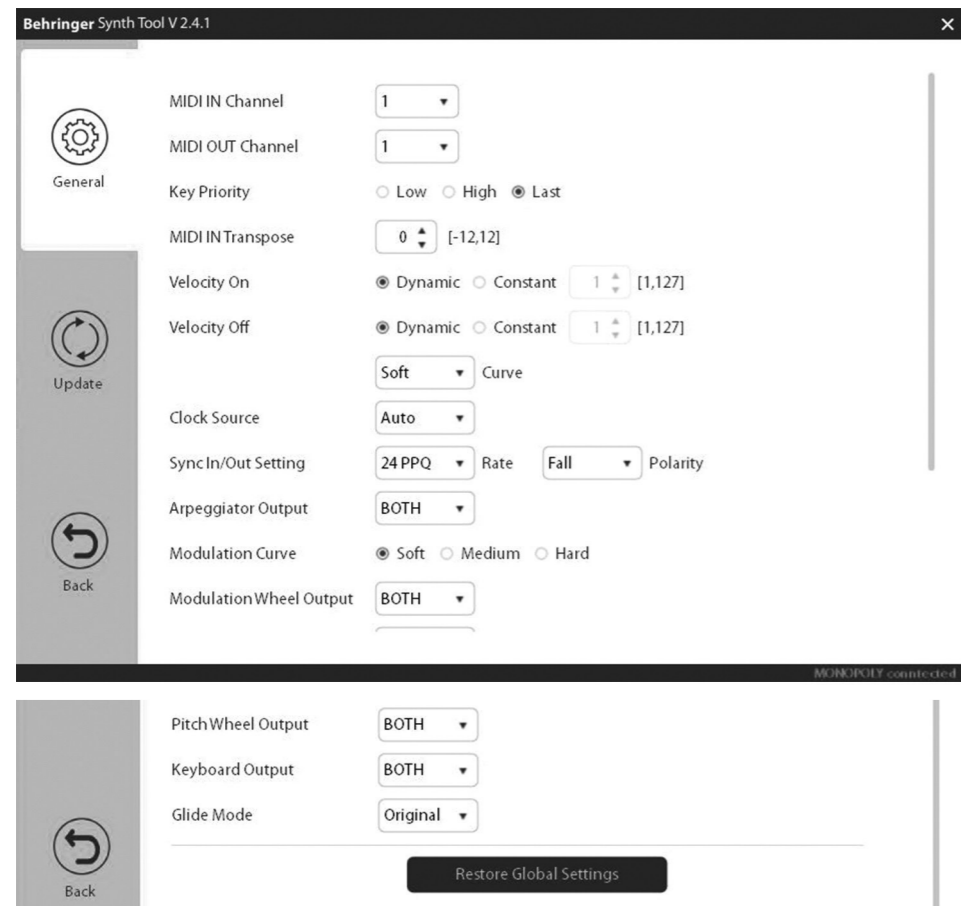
Behringer Synth Tool V 2.4.1

×

General

Update

Back

MIDI IN Channel 1

MIDI OUT Channel 1

Key Priority ○ Low ○ High ◉ Last

MIDI IN Transpose 0 [-12,12]

Velocity On ◉ Dynamic ○ Constant 1 [1,127]

Velocity Off ◉ Dynamic ○ Constant 1 [1,127]

Soft Curve

Clock Source Auto

Sync In/Out Setting 24 PPQ Rate Fall Polarity

Arpeggiator Output BOTH

Modulation Curve ◉ Soft ○ Medium ○ Hard

Modulation Wheel Output BOTH

MONOPOLY connected

Pitch Wheel Output BOTH

Keyboard Output BOTH

Glide Mode Original

Back

Restore Global Settings